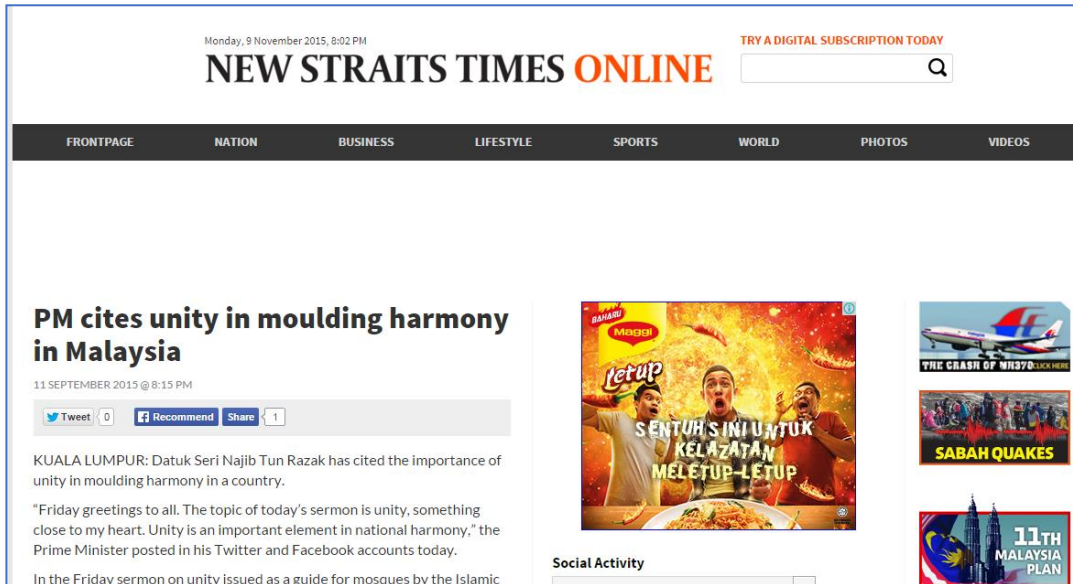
Monday, 9 November 2015, 8:02 PM

NEW STRAITS TIMES ONLINE

TRY A DIGITAL SUBSCRIPTION TODAY

FRONTPAGE NATION BUSINESS LIFESTYLE SPORTS WORLD PHOTOS VIDEOS

PM cites unity in moulding harmony in Malaysia

11 SEPTEMBER 2015 @ 8:15 PM

Tweet 0 Recommend Share 1

KUALA LUMPUR: Datuk Seri Najib Tun Razak has cited the importance of unity in moulding harmony in a country.

"Friday greetings to all. The topic of today's sermon is unity, something close to my heart. Unity is an important element in national harmony," the Prime Minister posted in his Twitter and Facebook accounts today.

In the Friday sermon on unity issued as a guide for mosques by the Islamic

BAHARU Maggi letup

SENTUH SINI UNTUK KELAZATAN MELETUP-LETUP

Social Activity

THE CRASH OF MH370 CLICK HERE

SABAH QUAKES

11TH MALAYSIA PLAN